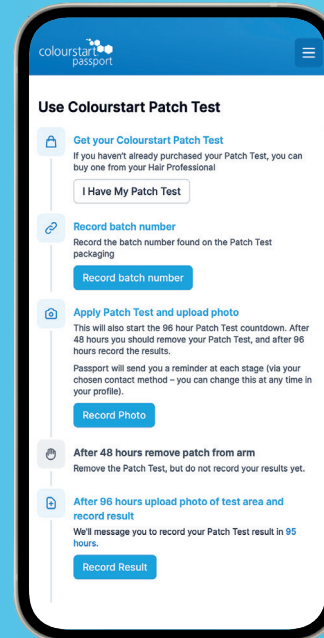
colourstart passport

Use Colourstart Patch Test

Get your Colourstart Patch Test
If you haven't already purchased your Patch Test, you can buy one from your Hair Professional

I Have My Patch Test

Record batch number
Record the batch number found on the Patch Test packaging

Record batch number

Apply Patch Test and upload photo
This will also start the 96 hour Patch Test countdown. After 48 hours you should remove your Patch Test, and after 96 hours record the results.

Passport will send you a reminder at each stage (via your chosen contact method – you can change this at any time in your profile).

Record Photo

After 48 hours remove patch from arm
Remove the Patch Test, but do not record your results yet.

After 96 hours upload photo of test area and record result
We'll message you to record your Patch Test result in 95 hours.

Record Result